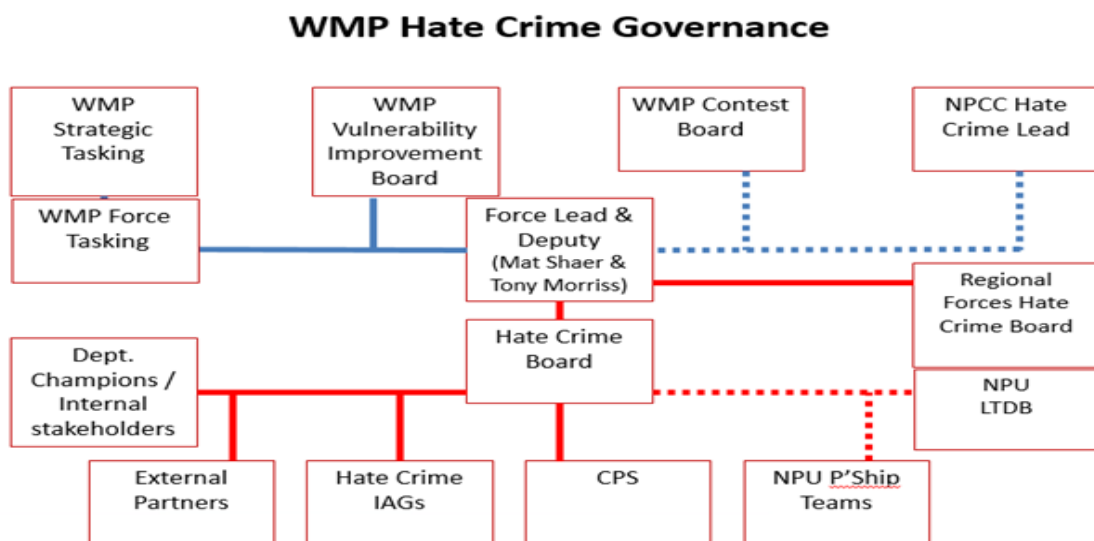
WMP Hate Crime Governance

WMP Strategic Tasking

WMP Vulnerability Improvement Board

WMP Contest Board

NPCC Hate Crime Lead

WMP Force Tasking

Force Lead & Deputy (Mat Shaer & Tony Morriss)

Regional Forces Hate Crime Board

Hate Crime Board

Dept. Champions / Internal stakeholders

NPU LTDB

External Partners

Hate Crime IAGs

CPS

NPU P'Ship Teams